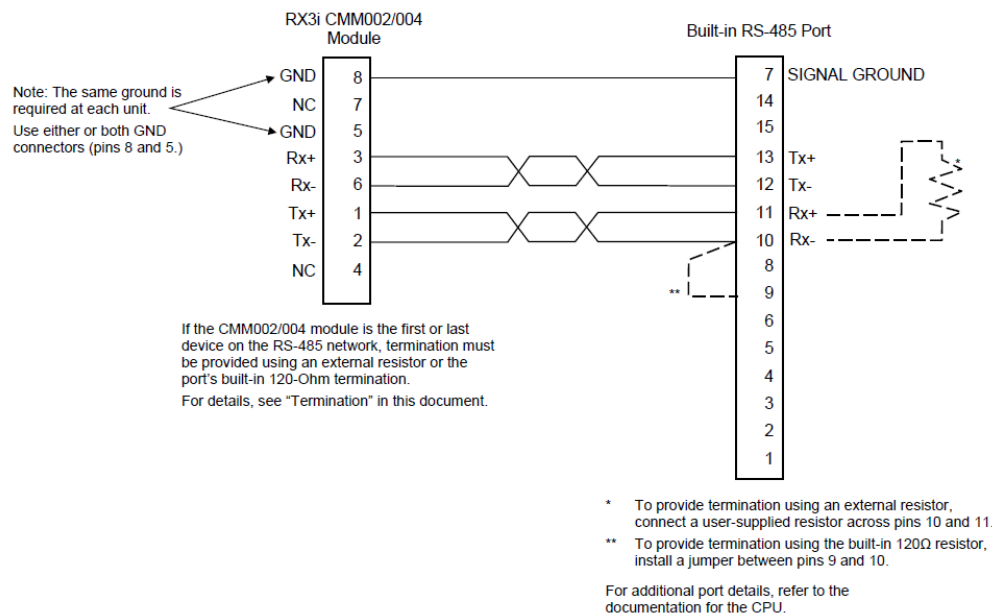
RX3i CMM002/004 Module

Built-in RS-485 Port

Note: The same ground is required at each unit.

Use either or both GND connectors (pins 8 and 5.)

GND 8
NC 7
GND 5
Rx+ 3
Rx- 6
Tx+ 1
Tx- 2
NC 4

7 SIGNAL GROUND
14
15
13 Tx+
12 Tx-
11 Rx+
10 Rx-
8
9
6
5
4
3
2
1

*

**

If the CMM002/004 module is the first or last device on the RS-485 network, termination must be provided using an external resistor or the port's built-in 120-Ohm termination.

For details, see "Termination" in this document.

* To provide termination using an external resistor, connect a user-supplied resistor across pins 10 and 11.

** To provide termination using the built-in 120Ω resistor, install a jumper between pins 9 and 10.

For additional port details, refer to the documentation for the CPU.